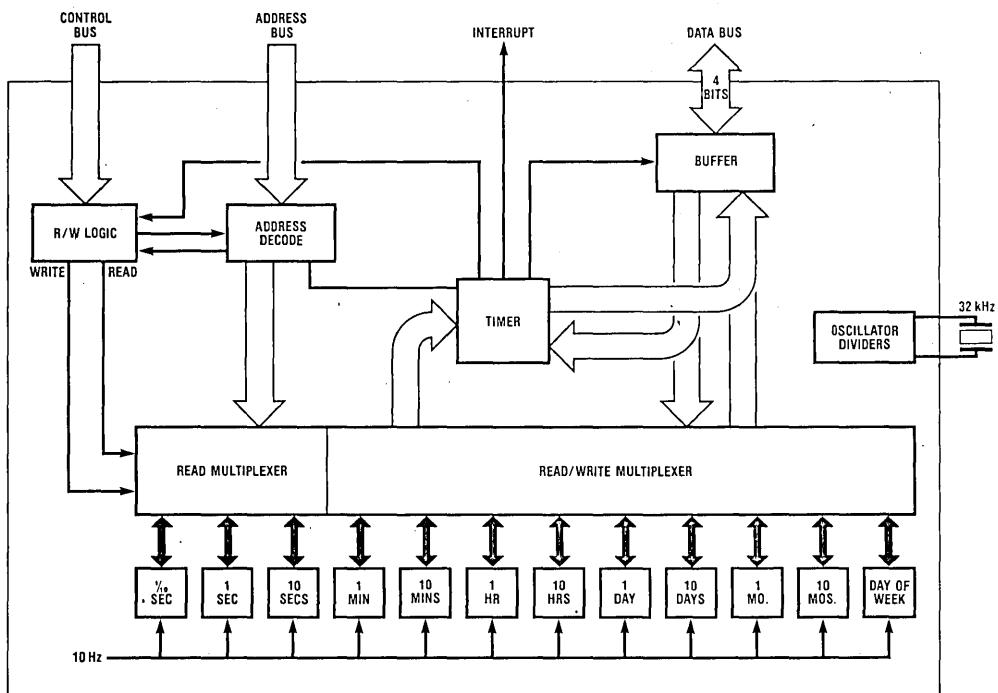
CONTROL BUS

ADDRESS BUS

INTERRUPT

DATA BUS

4 BITS

BUFFER

R/W LOGIC

ADDRESS DECODE

WRITE

READ

TIMER

32 kHz

OSCILLATOR DIVIDERS

READ MULTIPLEXER

READ/WRITE MULTIPLEXER

$\frac{1}{10}$ SEC

1 SEC

10 SECS

1 MIN

10 MINS

1 HR

10 HRS

1 DAY

10 DAYS

1 MO.

10 MOS.

DAY OF WEEK

10 Hz